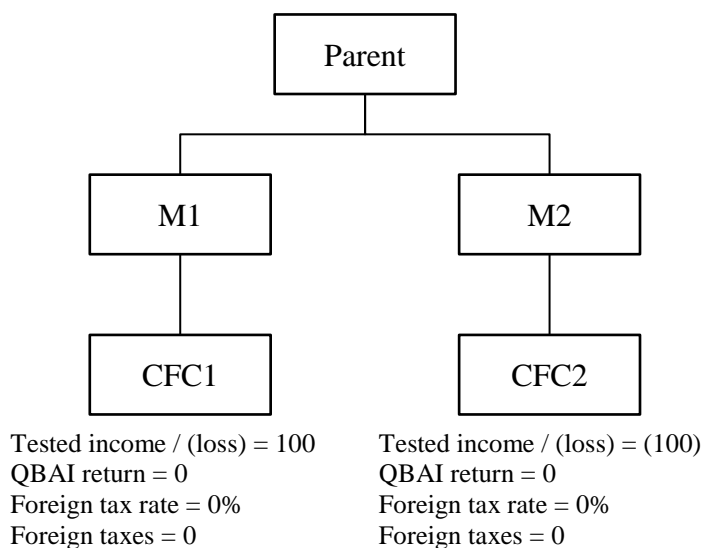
Parent

M1

M2

CFC1

CFC2

Tested income / (loss) = 100
QBAI return = 0
Foreign tax rate = 0%
Foreign taxes = 0

Tested income / (loss) = (100)
QBAI return = 0
Foreign tax rate = 0%
Foreign taxes = 0